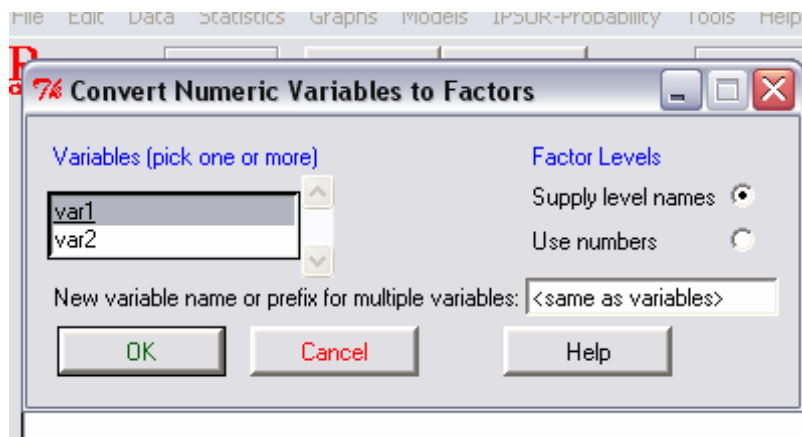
File Edit Data Statistics Graphs Models IPSUR-Probability Tools Help

Convert Numeric Variables to Factors

Variables (pick one or more)

var1
var2

Factor Levels

Supply level names

Use numbers

New variable name or prefix for multiple variables: <same as variables>

OK Cancel Help